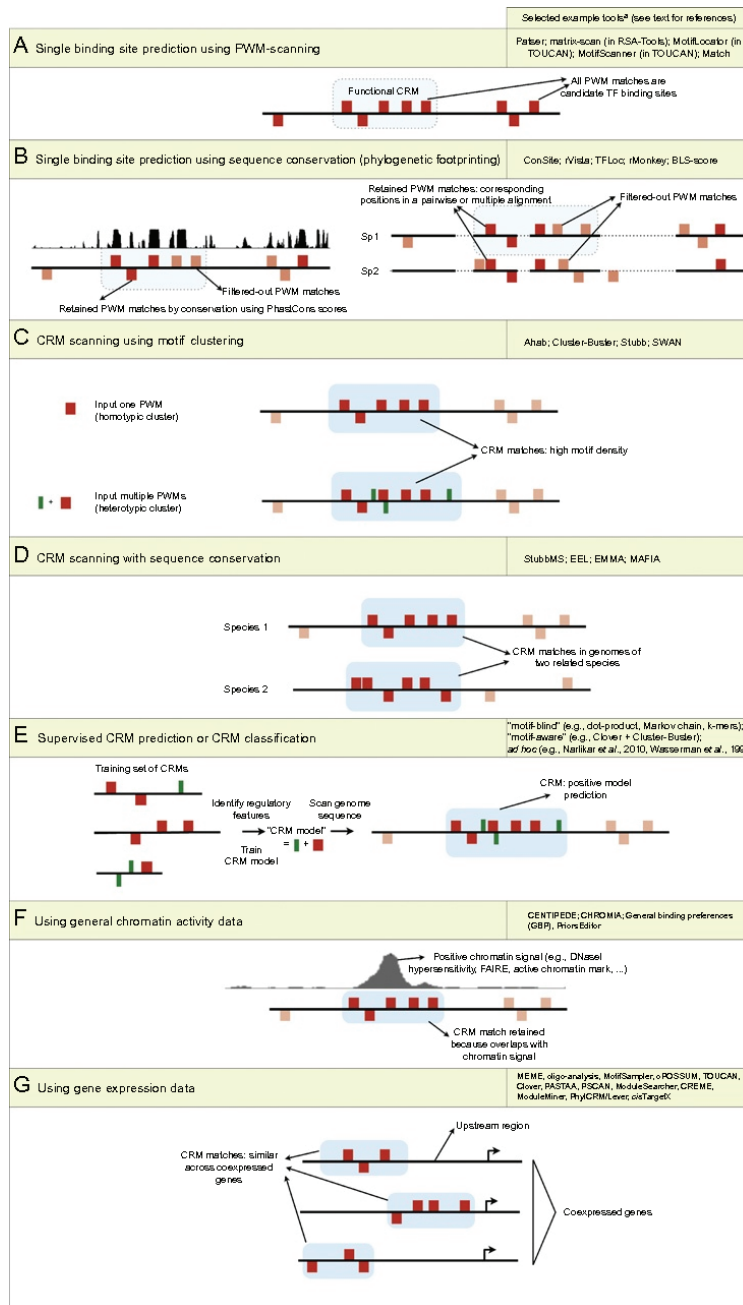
Selected example tools$^a$ (see text for references)

A Single binding site prediction using PWM-scanning

Patser; matrix-scan (in RSA-Tools); MotifLocator (in TOUCAN); MotifScanner (in TOUCAN); Match

Functional CRM

All PWM matches are candidate TF binding sites

B Single binding site prediction using sequence conservation (phylogenetic footprinting)

ConSite; rVista; TFLoc; rMonkey; BLS-score

Retained PWM matches: corresponding positions in a pairwise or multiple alignment

Filtered-out PWM matches

Sp1

Sp2

Filtered-out PWM matches

Retained PWM matches by conservation using PhastCons scores

C CRM scanning using motif clustering

Ahab; Cluster-Buster; Stubb; SWAN

Input one PWM (homotypic cluster)

CRM matches: high motif density

Input multiple PWMs (heterotypic cluster)

D CRM scanning with sequence conservation

StubbMS; EEL; EMMA; MAFIA

Species 1

CRM matches in genomes of two related species

Species 2

E Supervised CRM prediction or CRM classification

"motif-blind" (e.g., dot-product, Markov chain, k-mers); "motif-aware" (e.g., Clover + Cluster-Buster); ad hoc (e.g., Narlikar et al., 2010, Wasserman et al., 199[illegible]

Training set of CRMs

Identify regulatory features

Scan genome sequence

"CRM model"

Train CRM model

= + 

CRM: positive model prediction

F Using general chromatin activity data

CENTIPEDE; CHROMIA; General binding preferences (GBP), PriorsEditor

Positive chromatin signal (e.g., DNaseI hypersensitivity, FAIRE, active chromatin mark, ...)

CRM match retained because overlaps with chromatin signal

G Using gene expression data

MEME, oligo-analysis, MotifSampler, oPOSSUM, TOUCAN, Clover, PASTAA, PSCAN, ModuleSearcher, CREME, ModuleMiner, PhylCRM/Lever, cisTargetX

Upstream region

CRM matches: similar across coexpressed genes

Coexpressed genes